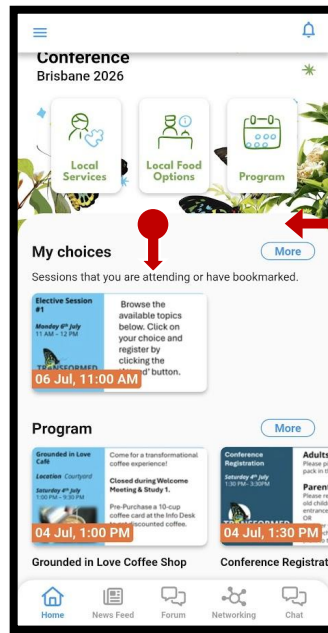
Conference
Brisbane 2026

Local Services

Local Food Options

Program

My choices

More

Sessions that you are attending or have bookmarked.

Elective Session #1
Monday 6th July
11 AM - 12 PM

Browse the available topics below. Click on your choice and register by clicking the '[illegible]' button.

06 Jul, 11:00 AM

Program

More

Grounded in Love Café
Location Courtyard
Saturday 4th July
1:00 PM - 9:30 PM

Come for a transformational coffee experience!

Closed during Welcome Meeting & Study 1.

Pre-Purchase a 10-cup coffee card at the Info Desk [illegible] discounted coffee.

04 Jul, 1:00 PM

Conference Registration
Saturday 4th July
1:30 PM - 3:30PM

Adults
Please p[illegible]
pack in t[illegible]

Parent
Please re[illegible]
old child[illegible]
entrance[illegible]
OR

04 Jul, 1:30 PM

Grounded in Love Coffee Shop

Conference Registrat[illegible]

Home

News Feed

Forum

Networking

Chat